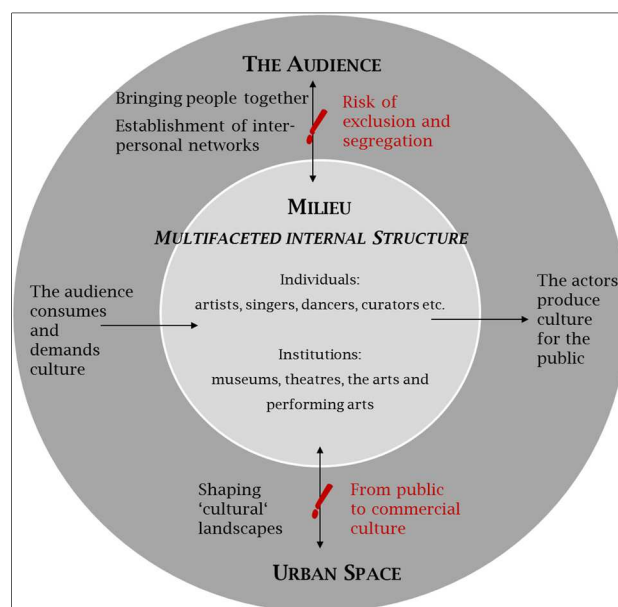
THE AUDIENCE

Bringing people together

Establishment of interpersonal networks

Risk of exclusion and segregation

MILIEU

MULTIFACETED INTERNAL STRUCTURE

Individuals:
artists, singers, dancers, curators etc.

Institutions:
museums, theatres, the arts and performing arts

The audience consumes and demands culture

The actors produce culture for the public

Shaping ‘cultural‘ landscapes

From public to commercial culture

URBAN SPACE